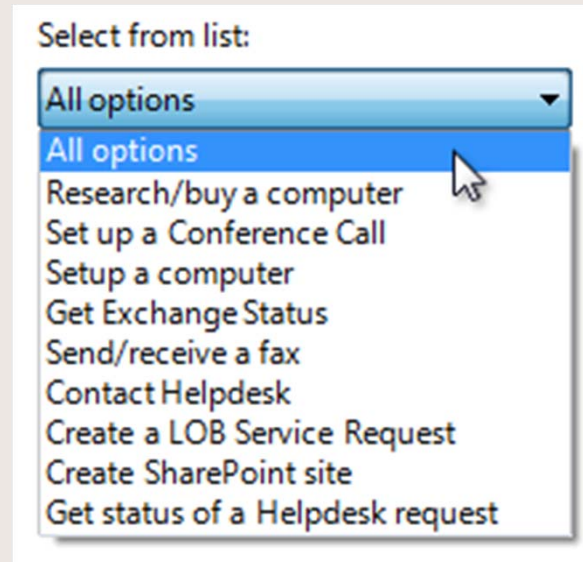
Select from list:

All options

All options
Research/buy a computer
Set up a Conference Call
Setup a computer
Get Exchange Status
Send/receive a fax
Contact Helpdesk
Create a LOB Service Request
Create SharePoint site
Get status of a Helpdesk request